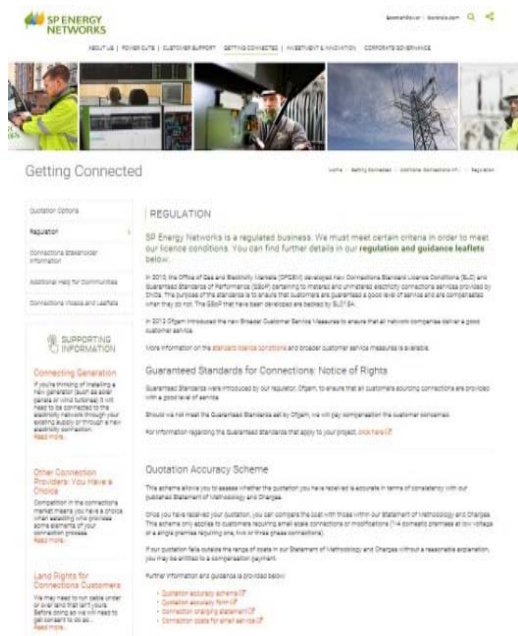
SP ENERGY NETWORKS

ABOUT US | POWER CUTS | CUSTOMER SUPPORT | GETTING CONNECTED | INVESTMENT & INNOVATION | CORPORATE GOVERNANCE

Getting Connected

Home > Getting Connected > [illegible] > Regulation

Quotation Options

Regulation

Connections Stakeholder Information

Additional Help for Communities

Connections Videos and Leaflets

SUPPORTING INFORMATION

Connecting Generation
If you're thinking of installing a new generator (such as solar panels or wind turbine) it will need to be connected to the electricity network through your existing supply or through a new electricity connection.
Read more...

Other Connection Providers: You Have a Choice
Competition in the connections market means you have a choice when selecting who provides some elements of your connection process.
Read more...

Land Rights for Connections Customers
We may need to run cable under or over land that isn't yours. Before doing so we will need to get consent to do so...
Read more...

REGULATION

SP Energy Networks is a regulated business. We must meet certain criteria in order to meet our licence conditions. You can find further details in our regulation and guidance leaflets below.

In 2010, the Office of Gas and Electricity Markets (OFGEM) developed new Connections Standard Licence Conditions (SLC) and Guaranteed Standards of Performance (GSoP) pertaining to metered and unmetered electricity connections services provided by DNOs. The purpose of the standards is to ensure that customers are guaranteed a good level of service and are compensated when they do not. The GSoP that have been developed are backed by SLC15A.

In 2013 Ofgem introduced the new Broader Customer Service Measures to ensure that all network companies deliver a good customer service.

More information on the standard licence conditions and broader customer service measures is available.

Guaranteed Standards for Connections: Notice of Rights

Guaranteed Standards were introduced by our regulator, Ofgem, to ensure that all customers sourcing connections are provided with a good level of service.

Should we not meet the Guaranteed Standards set by Ofgem, we will pay compensation the customer concerned.

For information regarding the Guaranteed standards that apply to your project, click here

Quotation Accuracy Scheme

This scheme allows you to assess whether the quotation you have received is accurate in terms of consistency with our published Statement of Methodology and Charges.

Once you have received your quotation, you can compare the cost with those within our Statement of Methodology and Charges. This scheme only applies to customers requiring small scale connections or modifications (1-4 domestic premises at low voltage or a single premises requiring one, two or three phase connections).

If your quotation falls outside the range of costs in our Statement of Methodology and Charges without a reasonable explanation, you may be entitled to a compensation payment.

Further information and guidance is provided below:

- Quotation accuracy scheme
- Quotation accuracy form
- Connection charging statement
- Connection costs for small service